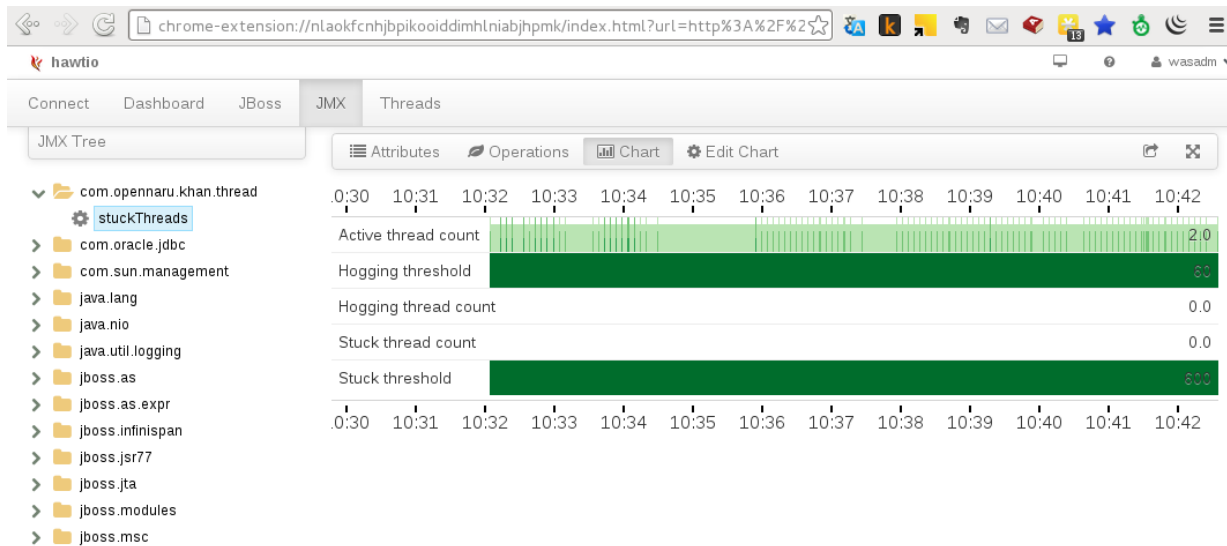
chrome-extension://nlaokfcnhjbpikooiddimhlniabjhpmk/index.html?url=http%3A%2F%2

13

hawtio

wasadm

Connect Dashboard JBoss JMX Threads

JMX Tree

Attributes Operations Chart Edit Chart

com.opennaru.khan.thread
stuckThreads
com.oracle.jdbc
com.sun.management
java.lang
java.nio
java.util.logging
jboss.as
jboss.as.expr
jboss.infinispan
jboss.jsr77
jboss.jta
jboss.modules
jboss.msc

.0:30 10:31 10:32 10:33 10:34 10:35 10:36 10:37 10:38 10:39 10:40 10:41 10:42

| | |
|---|---|
| Active thread count | 2.0 |
| Hogging threshold | 60 |
| Hogging thread count | 0.0 |
| Stuck thread count | 0.0 |
| Stuck threshold | 600 |

.0:30 10:31 10:32 10:33 10:34 10:35 10:36 10:37 10:38 10:39 10:40 10:41 10:42